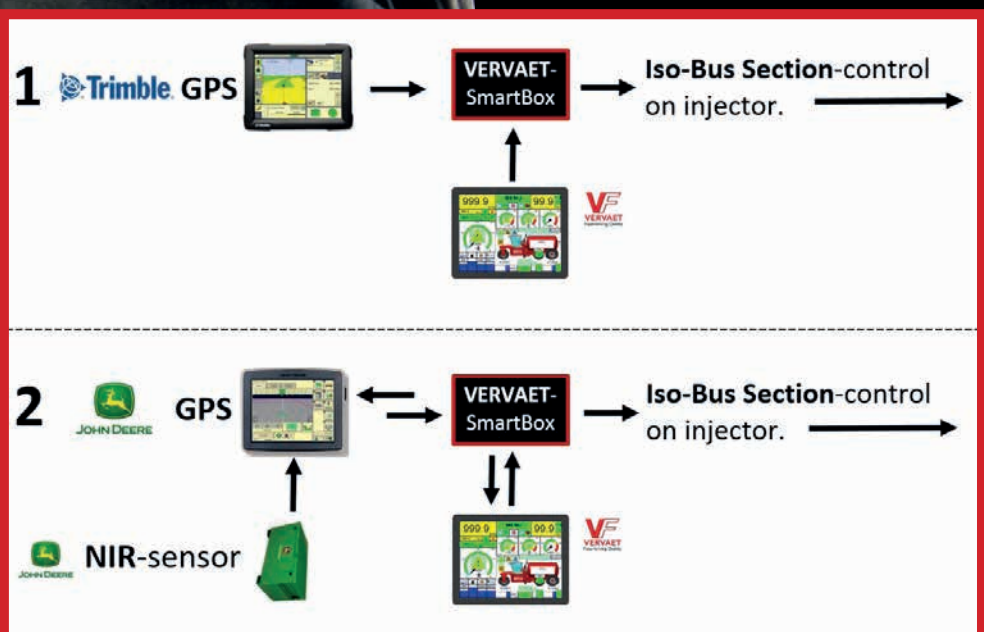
1 Trimble GPS

VERVAET-SmartBox

Iso-Bus Section-control on injector.

999.9 99.9

VF VERVAET

2 JOHN DEERE GPS

VERVAET-SmartBox

Iso-Bus Section-control on injector.

999.9 99.9

VF VERVAET

JOHN DEERE NIR-sensor